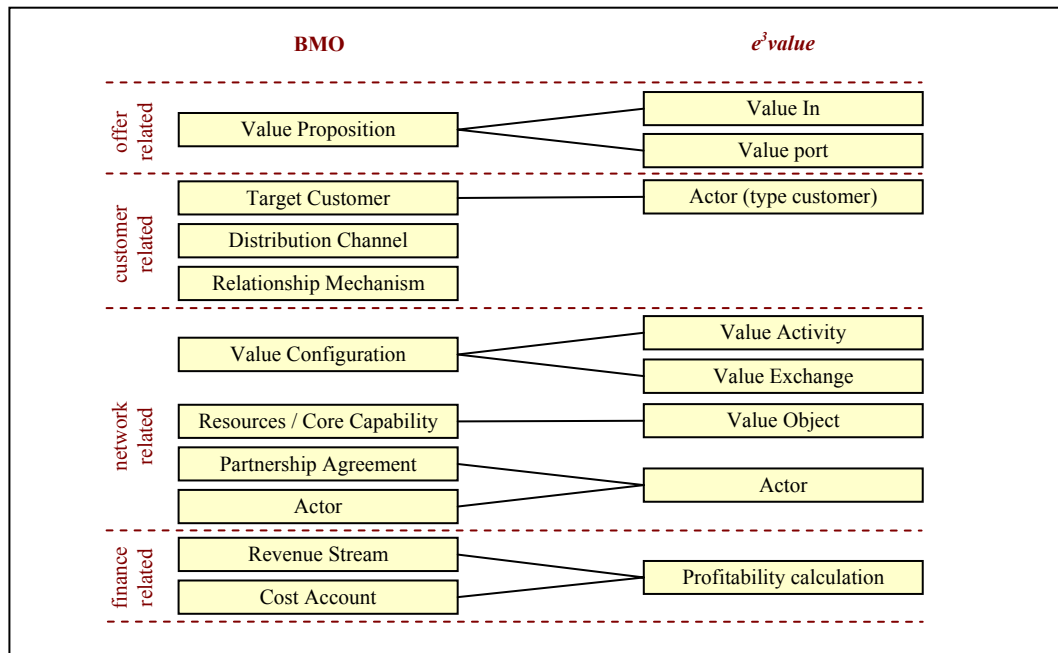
BMO

$e^3$value

offer related

Value Proposition

Value In

Value port

customer related

Target Customer

Actor (type customer)

Distribution Channel

Relationship Mechanism

network related

Value Configuration

Value Activity

Value Exchange

Resources / Core Capability

Value Object

Partnership Agreement

Actor

Actor

finance related

Revenue Stream

Profitability calculation

Cost Account